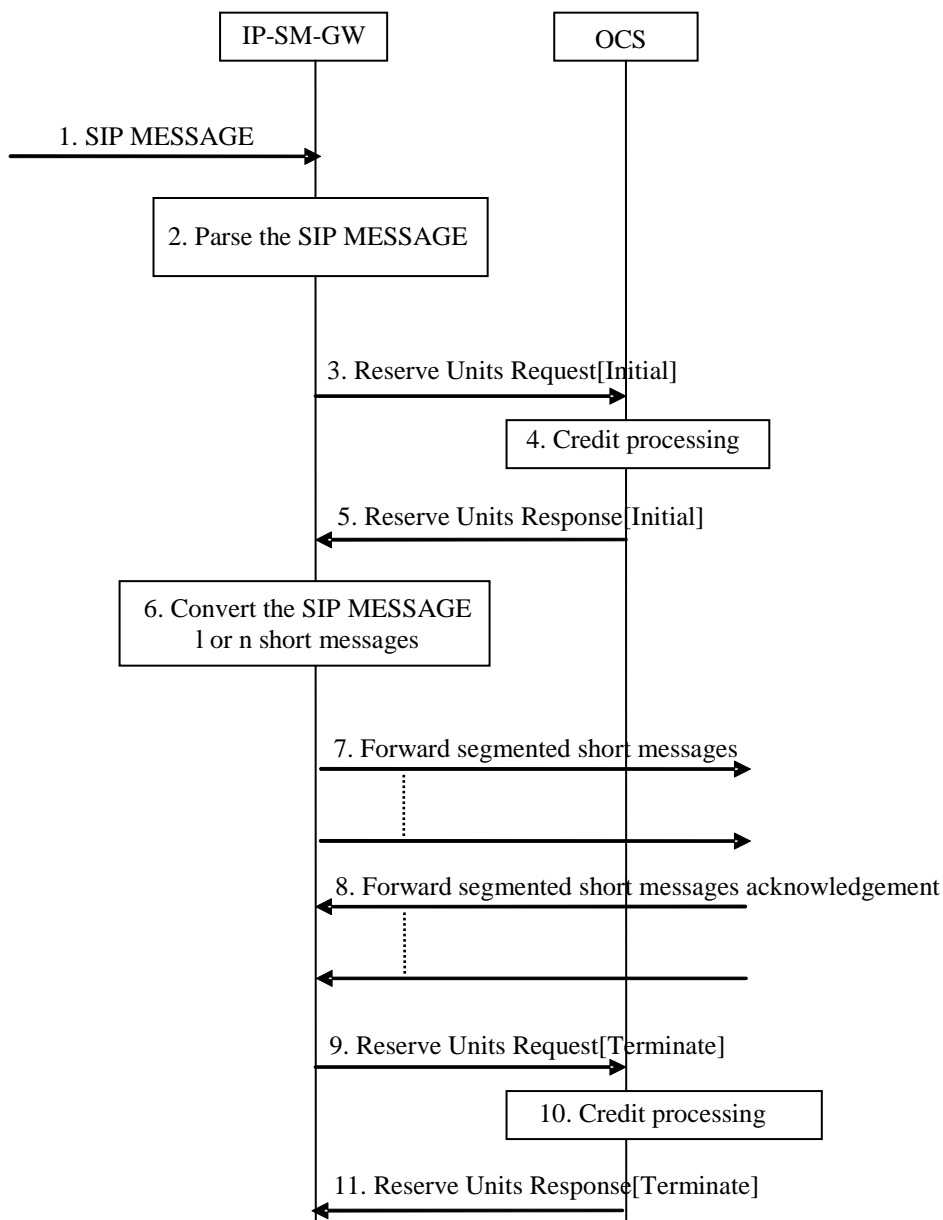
IP-SM-GW

OCS

1. SIP MESSAGE

2. Parse the SIP MESSAGE

3. Reserve Units Request[Initial]

4. Credit processing

5. Reserve Units Response[Initial]

6. Convert the SIP MESSAGE l or n short messages

7. Forward segmented short messages

8. Forward segmented short messages acknowledgement

9. Reserve Units Request[Terminate]

10. Credit processing

11. Reserve Units Response[Terminate]